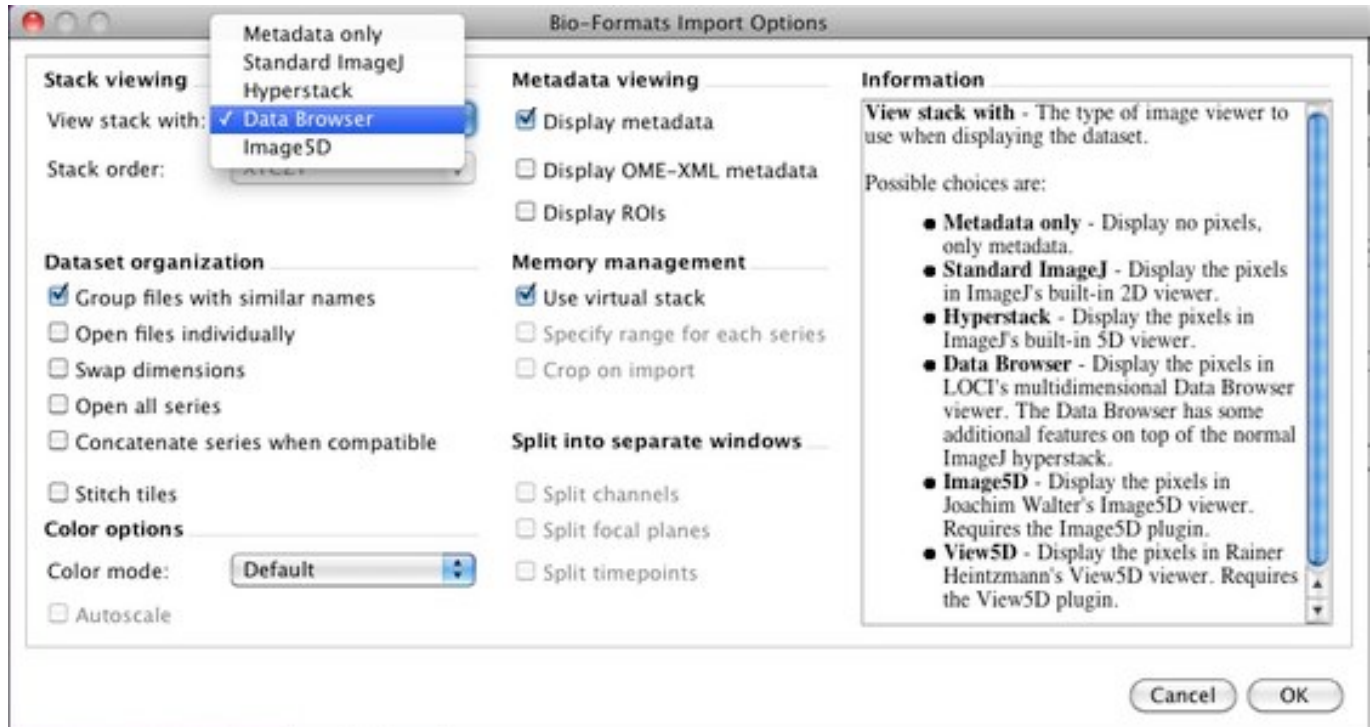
Bio-Formats Import Options

Metadata only
Standard ImageJ
Hyperstack
✓ Data Browser
Image5D

Stack viewing
View stack with:
Stack order: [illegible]

Dataset organization
Group files with similar names
Open files individually
Swap dimensions
Open all series
Concatenate series when compatible
Stitch tiles

Color options
Color mode: Default
Autoscale

Metadata viewing
Display metadata
Display OME-XML metadata
Display ROIs

Memory management
Use virtual stack
Specify range for each series
Crop on import

Split into separate windows
Split channels
Split focal planes
Split timepoints

Information

**View stack with** - The type of image viewer to use when displaying the dataset.

Possible choices are:

- **Metadata only** - Display no pixels, only metadata.
- **Standard ImageJ** - Display the pixels in ImageJ's built-in 2D viewer.
- **Hyperstack** - Display the pixels in ImageJ's built-in 5D viewer.
- **Data Browser** - Display the pixels in LOCI's multidimensional Data Browser viewer. The Data Browser has some additional features on top of the normal ImageJ hyperstack.
- **Image5D** - Display the pixels in Joachim Walter's Image5D viewer. Requires the Image5D plugin.
- **View5D** - Display the pixels in Rainer Heintzmann's View5D viewer. Requires the View5D plugin.

Cancel
OK